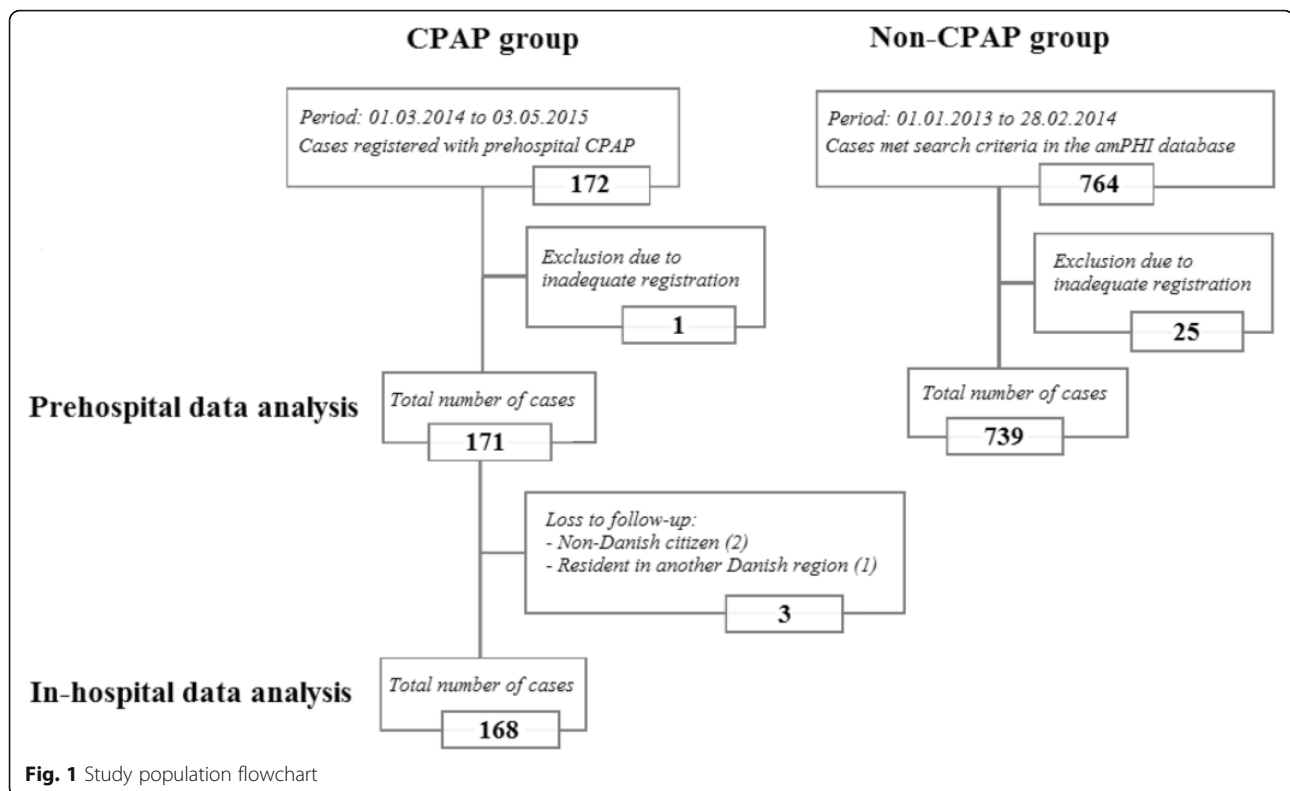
CPAP group

Non-CPAP group

Period: 01.03.2014 to 03.05.2015
Cases registered with prehospital CPAP

172

Period: 01.01.2013 to 28.02.2014
Cases met search criteria in the amPHI database

764

Exclusion due to inadequate registration

1

Exclusion due to inadequate registration

25

Prehospital data analysis

Total number of cases

171

Total number of cases

739

Loss to follow-up:
- Non-Danish citizen (2)
- Resident in another Danish region (1)

3

In-hospital data analysis

Total number of cases

168

Fig. 1 Study population flowchart